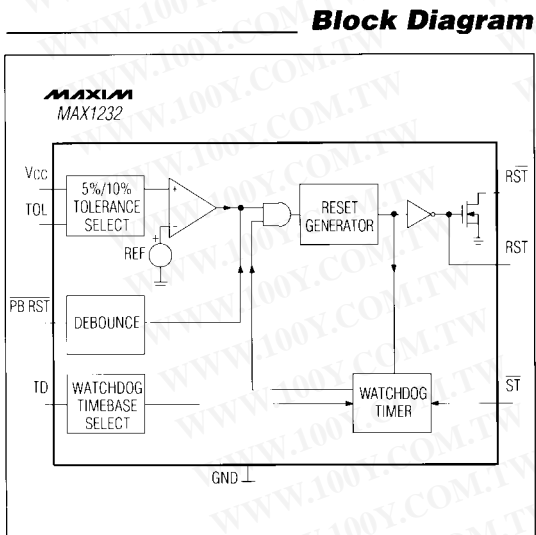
Block Diagram

MAXIM
MAX1232

VCC
TOL
5%/10% TOLERANCE SELECT
REF
RESET GENERATOR
$\overline{RST}$
RST
$\overline{PB\ RST}$
DEBOUNCE
TD
WATCHDOG TIMEBASE SELECT
WATCHDOG TIMER
$\overline{ST}$
GND

WWW.100Y.COM.TW